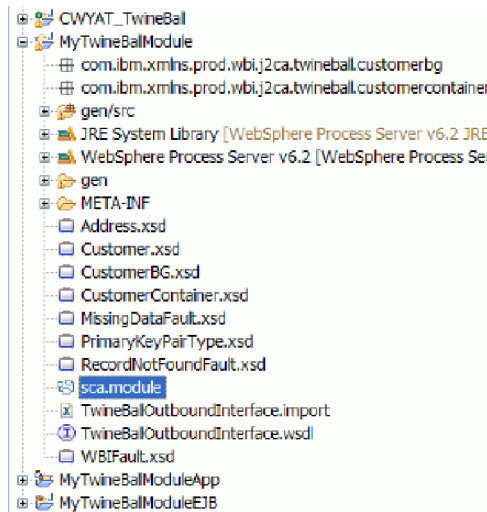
CWYAT_TwineBall
MyTwineBallModule
com.ibm.xmlns.prod.wbi.j2ca.twineball.customerbg
com.ibm.xmlns.prod.wbi.j2ca.twineball.customercontainer
gen/src
JRE System Library [WebSphere Process Server v6.2 JRE
WebSphere Process Server v6.2 [WebSphere Process Ser
gen
META-INF
Address.xsd
Customer.xsd
CustomerBG.xsd
CustomerContainer.xsd
MissingDataFault.xsd
PrimaryKeyPairType.xsd
RecordNotFoundFault.xsd
sca.module
TwineBallOutboundInterface.import
TwineBallOutboundInterface.wsdl
WBIFault.xsd
MyTwineBallModuleApp
MyTwineBallModuleEJB